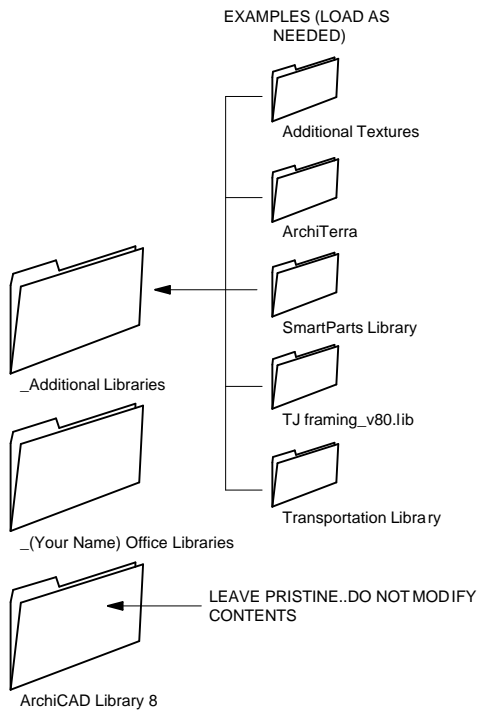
EXAMPLES (LOAD AS NEEDED)

Additional Textures

ArchiTerra

SmartParts Library

TJ framing_v80.lib

Transportation Library

_Additional Libraries

_(Your Name) Office Libraries

LEAVE PRISTINE..DO NOT MODIFY CONTENTS

ArchiCAD Library 8